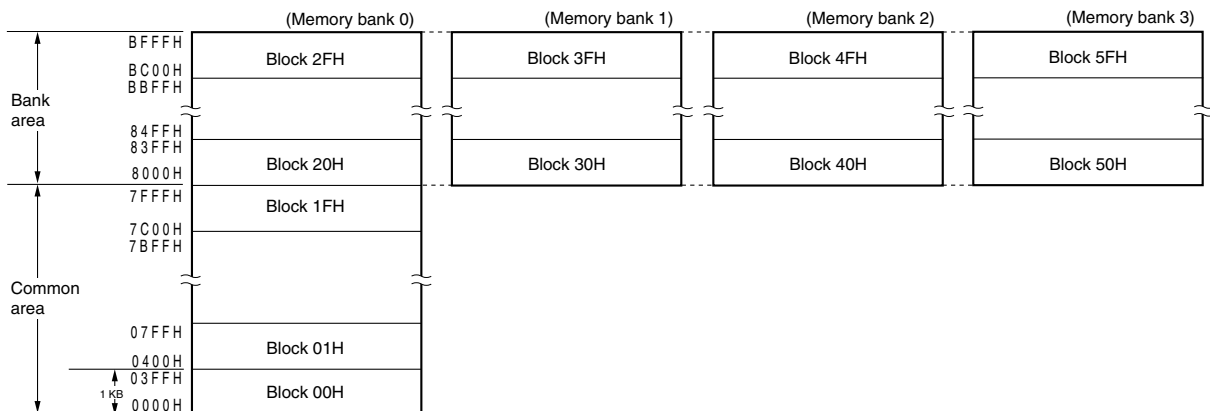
(Memory bank 0)
(Memory bank 1)
(Memory bank 2)
(Memory bank 3)

BFFFH
BC00H
BBFFH
84FFH
83FFH
8000H
7FFFH
7C00H
7BFFH
07FFH
0400H
03FFH
0000H

Bank area

Common area

1 KB

Block 2FH
Block 20H
Block 1FH
Block 01H
Block 00H

Block 3FH
Block 30H

Block 4FH
Block 40H

Block 5FH
Block 50H